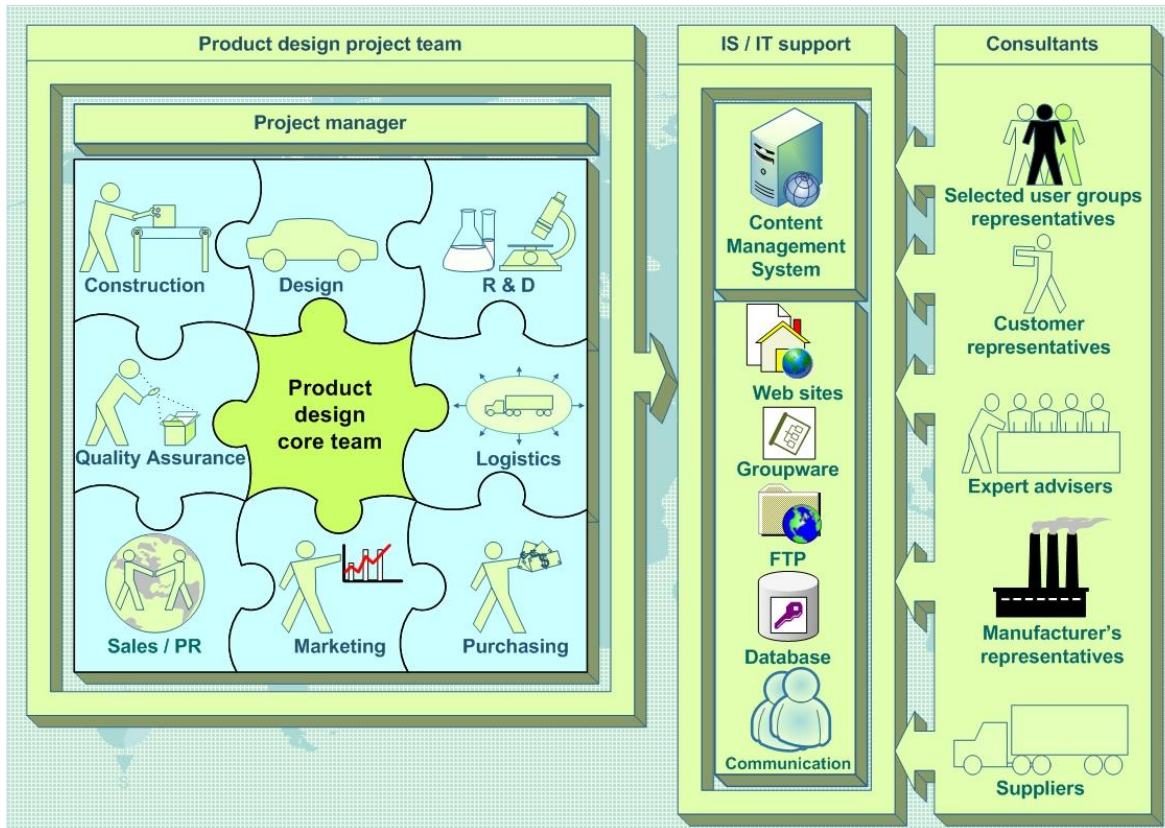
Product design project team

Project manager

Construction

Design

R & D

Quality Assurance

Product design core team

Logistics

Sales / PR

Marketing

Purchasing

IS / IT support

Content Management System

Web sites

Groupware

FTP

Database

Communication

Consultants

Selected user groups representatives

Customer representatives

Expert advisers

Manufacturer's representatives

Suppliers